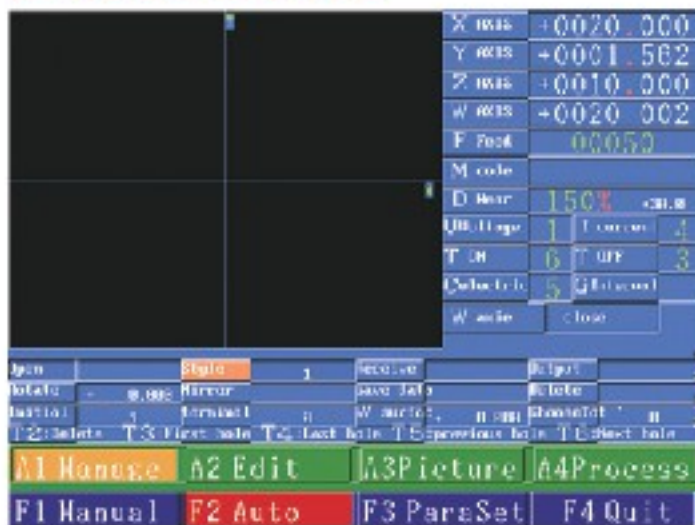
| X axis | +0020.000 |
|---|---|
| Y axis | +0001.562 |
| Z axis | +0010.000 |
| W axis | +0020.002 |
| F Feed | 00059 |
| M code | |
| D Wear | 150% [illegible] |
| Voltage | 1 | Current | 4 |
| T ON | 6 | T OFF | 3 |
| Cutting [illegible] | 5 | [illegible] | |
| W axis | close |

| Open | | Style | 1 | Receive | | Output | |
|---|---|---|---|---|---|---|---|
| Rotate | 0.000 | Mirror | | Save Data | | Delete | |
| Initial | 1 | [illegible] | 0 | W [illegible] | 0 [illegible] | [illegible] | 0 |

T2:Delete T3 First hole T4 Last hole T5 previous hole T6 Next hole

A1 Manage A2 Edit A3Picture A4Process

F1 Manual F2 Auto F3 ParaSet F4 Quit